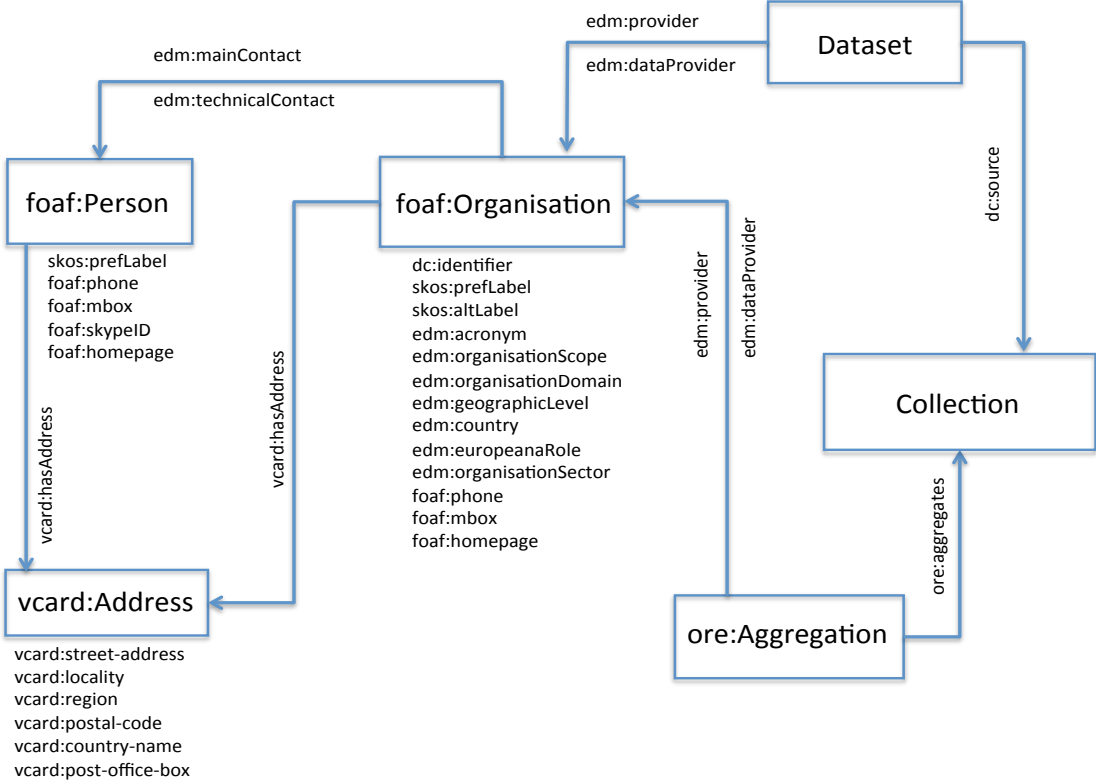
edm:provider

edm:dataProvider

Dataset

edm:mainContact

edm:technicalContact

foaf:Person

skos:prefLabel
foaf:phone
foaf:mbox
foaf:skypeID
foaf:homepage

foaf:Organisation

dc:identifier
skos:prefLabel
skos:altLabel
edm:acronym
edm:organisationScope
edm:organisationDomain
edm:geographicLevel
edm:country
edm:europeanaRole
edm:organisationSector
foaf:phone
foaf:mbox
foaf:homepage

dc:source

edm:provider

edm:dataProvider

vcard:hasAddress

vcard:hasAddress

Collection

ore:aggregates

vcard:Address

vcard:street-address
vcard:locality
vcard:region
vcard:postal-code
vcard:country-name
vcard:post-office-box

ore:Aggregation